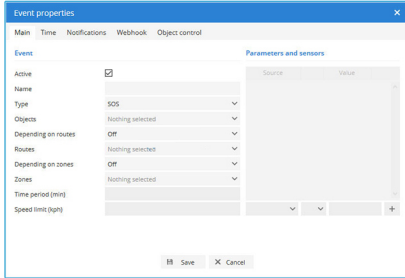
Event properties

Main | Time | Notifications | Webhook | Object control

Event

Active

Name

Type: SOS

Objects: Nothing selected

Depending on routes: Off

Routes: Nothing selected

Depending on zones: Off

Zones: Nothing selected

Time period (min)

Speed limit (kph)

Parameters and sensors

| Source | Value |
|---|---|

+

Save | Cancel